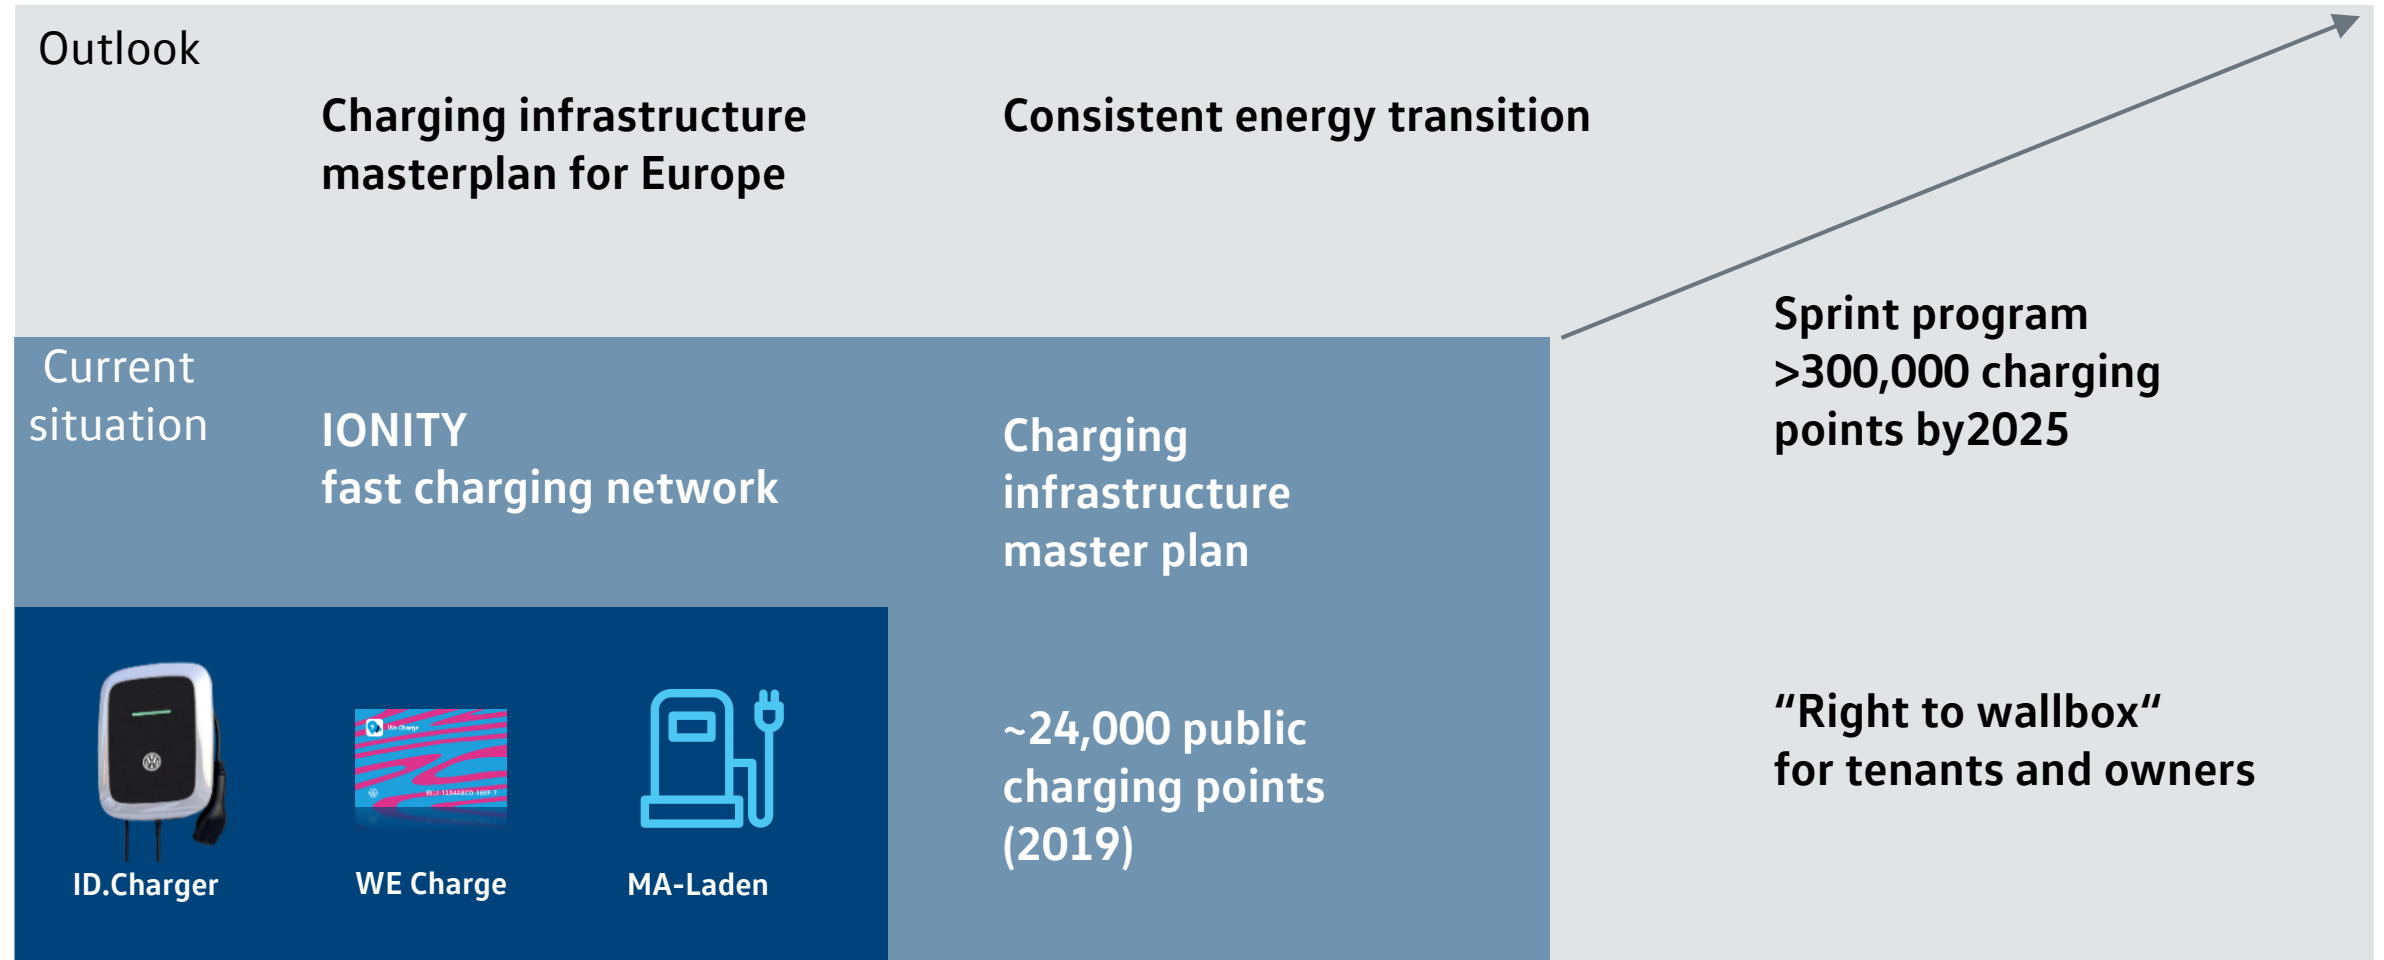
Outlook

Charging infrastructure masterplan for Europe

Consistent energy transition

Current situation

IONITY
fast charging network

Charging infrastructure master plan

Sprint program >300,000 charging points by2025

ID.Charger

WE Charge

MA-Laden

~24,000 public charging points (2019)

“Right to wallbox“ for tenants and owners